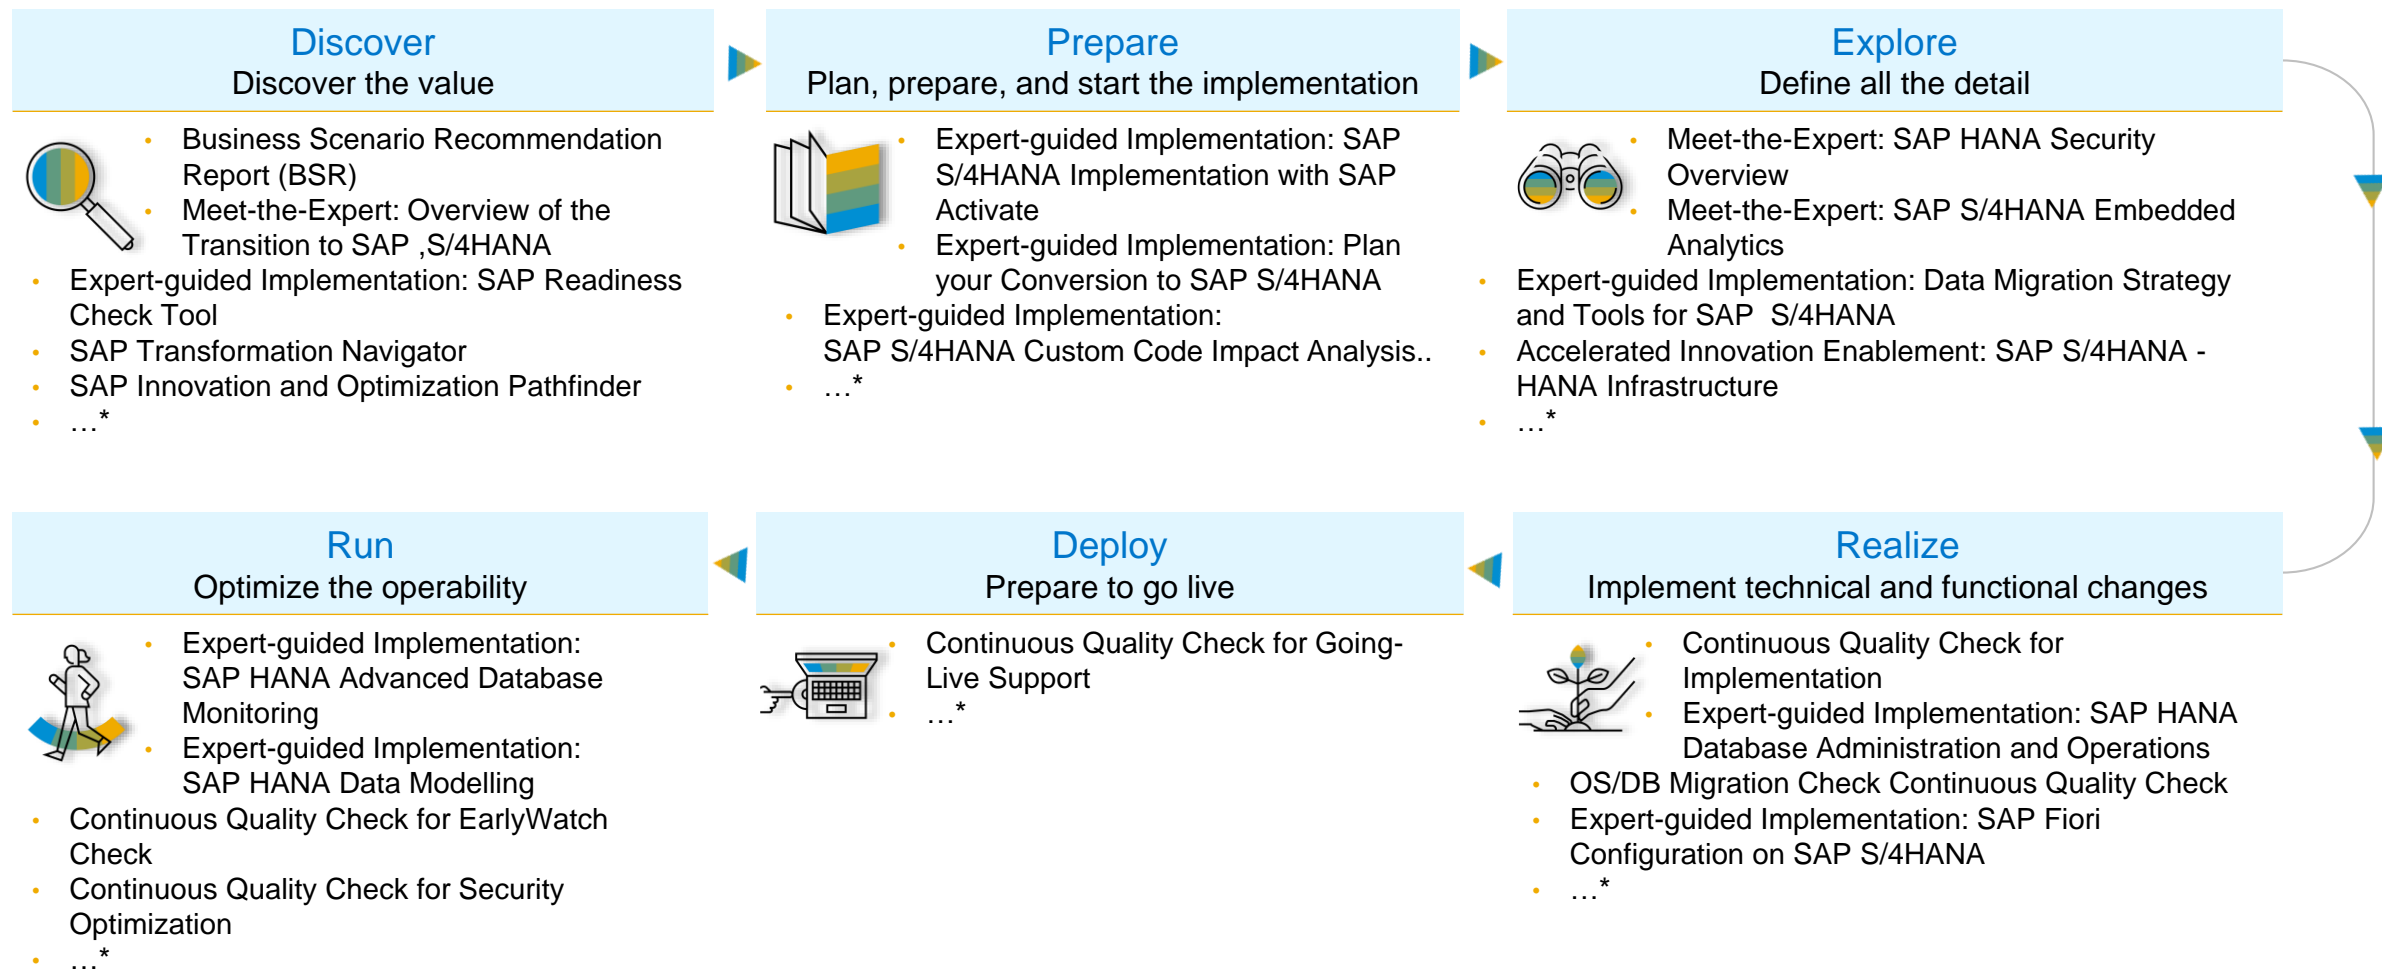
Discover
Discover the value

- Business Scenario Recommendation Report (BSR)
- Meet-the-Expert: Overview of the Transition to SAP ,S/4HANA
- Expert-guided Implementation: SAP Readiness Check Tool
- SAP Transformation Navigator
- SAP Innovation and Optimization Pathfinder
- …*

Prepare
Plan, prepare, and start the implementation

- Expert-guided Implementation: SAP S/4HANA Implementation with SAP Activate
- Expert-guided Implementation: Plan your Conversion to SAP S/4HANA
- Expert-guided Implementation: SAP S/4HANA Custom Code Impact Analysis..
- …*

Explore
Define all the detail

- Meet-the-Expert: SAP HANA Security Overview
- Meet-the-Expert: SAP S/4HANA Embedded Analytics
- Expert-guided Implementation: Data Migration Strategy and Tools for SAP S/4HANA
- Accelerated Innovation Enablement: SAP S/4HANA - HANA Infrastructure
- …*

Run
Optimize the operability

- Expert-guided Implementation: SAP HANA Advanced Database Monitoring
- Expert-guided Implementation: SAP HANA Data Modelling
- Continuous Quality Check for EarlyWatch Check
- Continuous Quality Check for Security Optimization
- …*

Deploy
Prepare to go live

- Continuous Quality Check for Going-Live Support
- …*

Realize
Implement technical and functional changes

- Continuous Quality Check for Implementation
- Expert-guided Implementation: SAP HANA Database Administration and Operations
- OS/DB Migration Check Continuous Quality Check
- Expert-guided Implementation: SAP Fiori Configuration on SAP S/4HANA
- …*